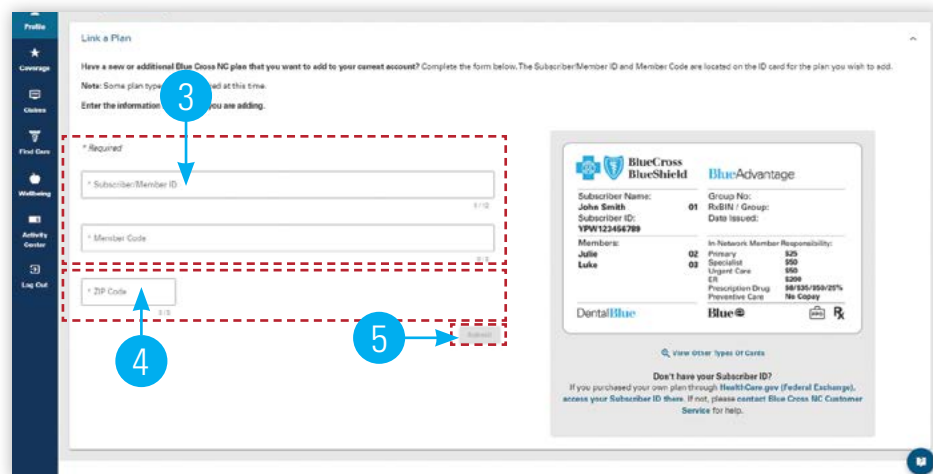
Profile

Coverage

Claims

Find Care

Wellbeing

Activity Center

Log Out

Link a Plan

Have a new or additional Blue Cross NC plan that you want to add to your current account? Complete the form below. The Subscriber/Member ID and Member Code are located on the ID card for the plan you wish to add.

Note: Some plan types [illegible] at this time.

Enter the information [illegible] you are adding.

3

* Required

* Subscriber/Member ID

0 / 12

* Member Code

0 / 2

* ZIP Code

0 / 5

4

5

Submit

BlueCross BlueShield

BlueAdvantage

Subscriber Name:
John Smith 01
Subscriber ID:
YPW123456789

Group No:
RxBIN / Group:
Date Issued:

Members:
Julie 02
Luke 03

In-Network Member Responsibility:
Primary $25
Specialist $50
Urgent Care $50
ER $200
Prescription Drug $8/$35/$50/25%
Preventive Care No Copay

DentalBlue

Blue

Rx

View Other Types Of Cards

Don't have your Subscriber ID?

If you purchased your own plan through HealthCare.gov (Federal Exchange), access your Subscriber ID there. If not, please contact Blue Cross NC Customer Service for help.